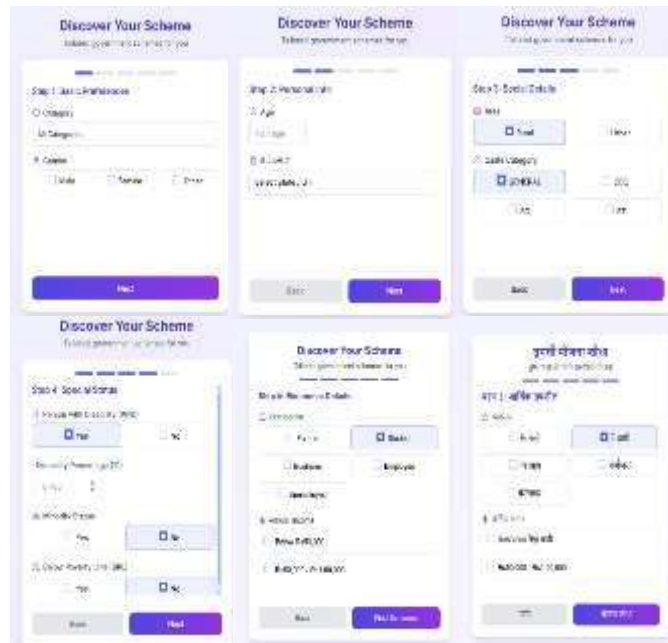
Discover Your Scheme

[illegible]

Step 1: Basic Preferences

Category

All Category

Gender

Male

Female

Other

Next

Discover Your Scheme

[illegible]

Step 2: Personal Info

Age

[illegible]

State

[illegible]

Back

Next

Discover Your Scheme

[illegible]

Step 3: Social Details

Area

Rural

Urban

Caste Category

GENERAL

OBC

SC

ST

Back

Next

Discover Your Scheme

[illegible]

Step 4: Special Status

Person With Disability (PWD)

Yes

No

Disability Percentage (%)

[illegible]

Minority Person

Yes

No

Below Poverty Line (BPL)

Yes

No

Back

Next

Discover Your Scheme

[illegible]

Step 5: Employment Details

Occupation

Farmer

Student

Business

Employee

Unemployed

Annual Income

Below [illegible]

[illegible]

Back

Find Schemes

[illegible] योजना खोज

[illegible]

चरण 5: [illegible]

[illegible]

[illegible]

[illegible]

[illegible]

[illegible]

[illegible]

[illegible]

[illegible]

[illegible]

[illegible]